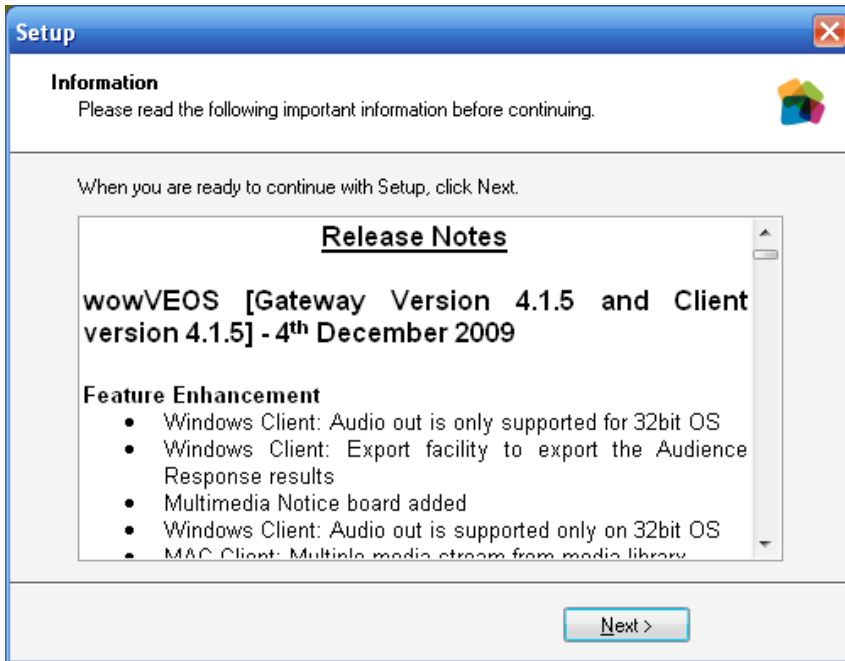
Setup

Information
Please read the following important information before continuing.

When you are ready to continue with Setup, click Next.

Release Notes

wowVEOS [Gateway Version 4.1.5 and Client version 4.1.5] - 4th December 2009

Feature Enhancement
• Windows Client: Audio out is only supported for 32bit OS
• Windows Client: Export facility to export the Audience Response results
• Multimedia Notice board added
• Windows Client: Audio out is supported only on 32bit OS
• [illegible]

Next >